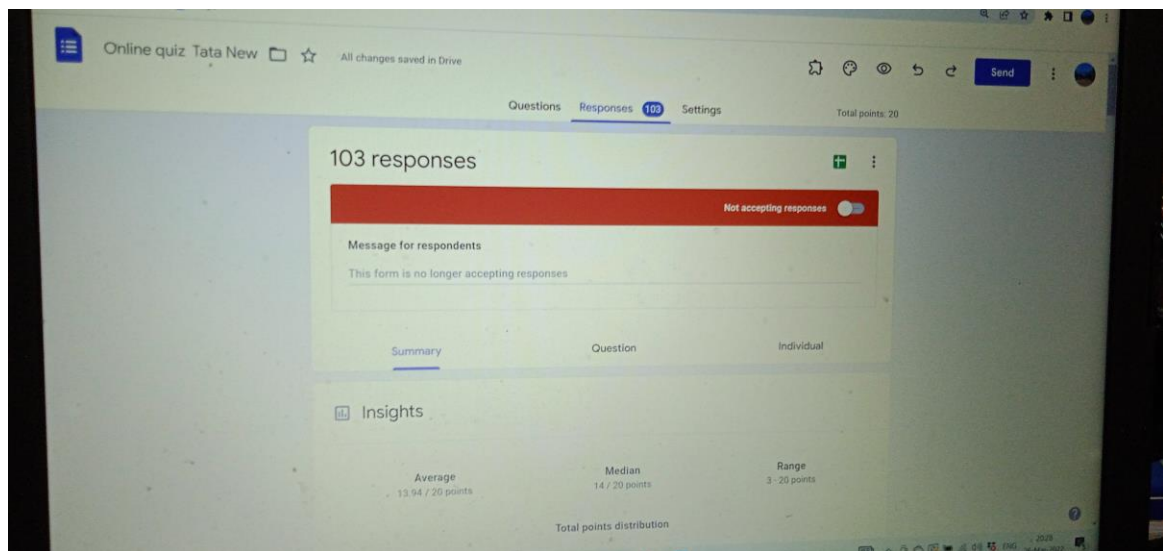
Online quiz Tata New

All changes saved in Drive

Send

Questions Responses 103 Settings

Total points: 20

103 responses

Not accepting responses

Message for respondents

This form is no longer accepting responses

Summary

Question

Individual

Insights

Average
13.94 / 20 points

Median
14 / 20 points

Range
3 - 20 points

Total points distribution

ENG